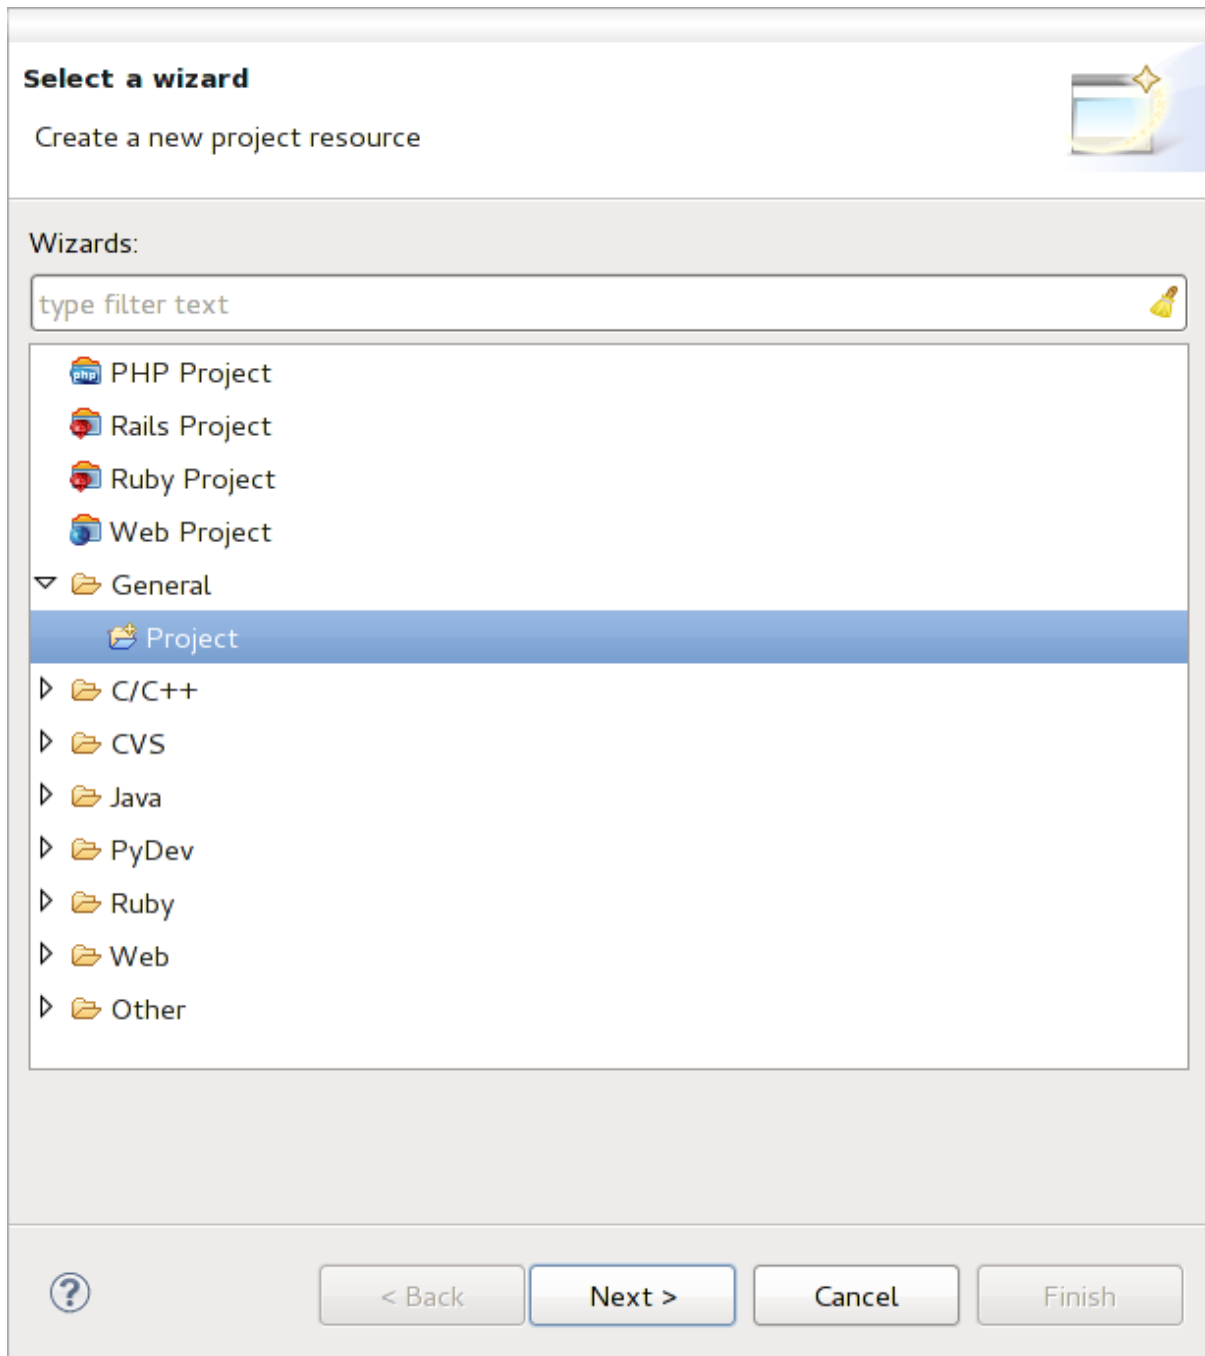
Select a wizard

Create a new project resource

Wizards:

type filter text

php PHP Project
Rails Project
Ruby Project
Web Project
General
Project
C/C++
CVS
Java
PyDev
Ruby
Web
Other

?

< Back

Next >

Cancel

Finish